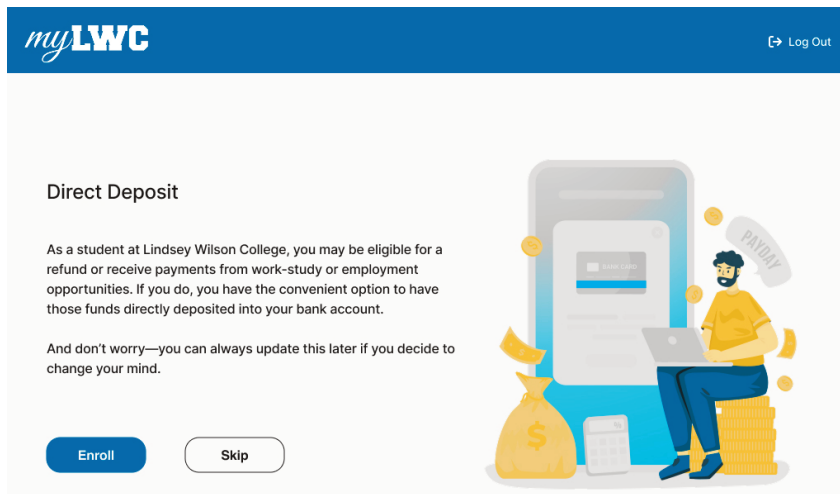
myLWC

Log Out

Direct Deposit

As a student at Lindsey Wilson College, you may be eligible for a refund or receive payments from work-study or employment opportunities. If you do, you have the convenient option to have those funds directly deposited into your bank account.

And don't worry—you can always update this later if you decide to change your mind.

Enroll

Skip

BANK CARD

PAYDAY

$